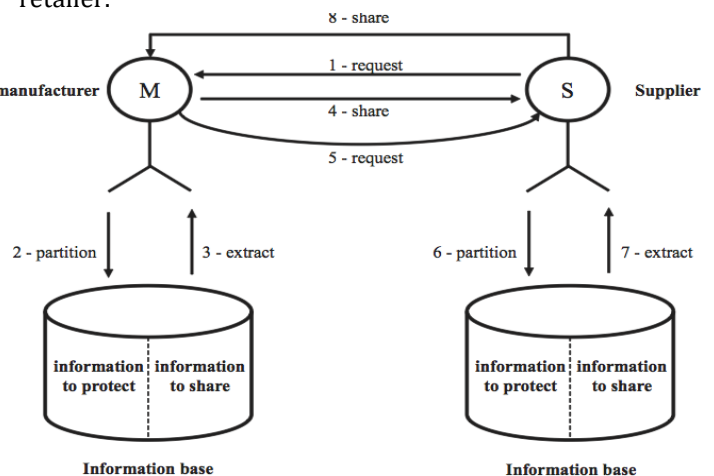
retailer.

8 - share

manufacturer

M

1 - request

4 - share

5 - request

S

Supplier

2 - partition

3 - extract

6 - partition

7 - extract

information to protect

information to share

information to protect

information to share

Information base

Information base